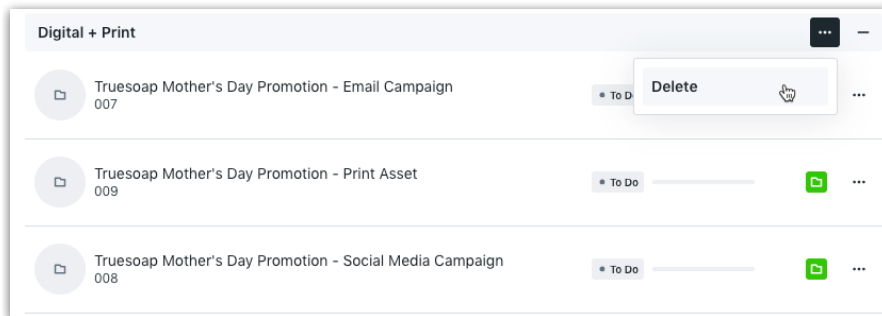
Digital + Print

...

–

Truesoap Mother's Day Promotion - Email Campaign
007

To D

Delete

...

Truesoap Mother's Day Promotion - Print Asset
009

To Do

...

Truesoap Mother's Day Promotion - Social Media Campaign
008

To Do

...